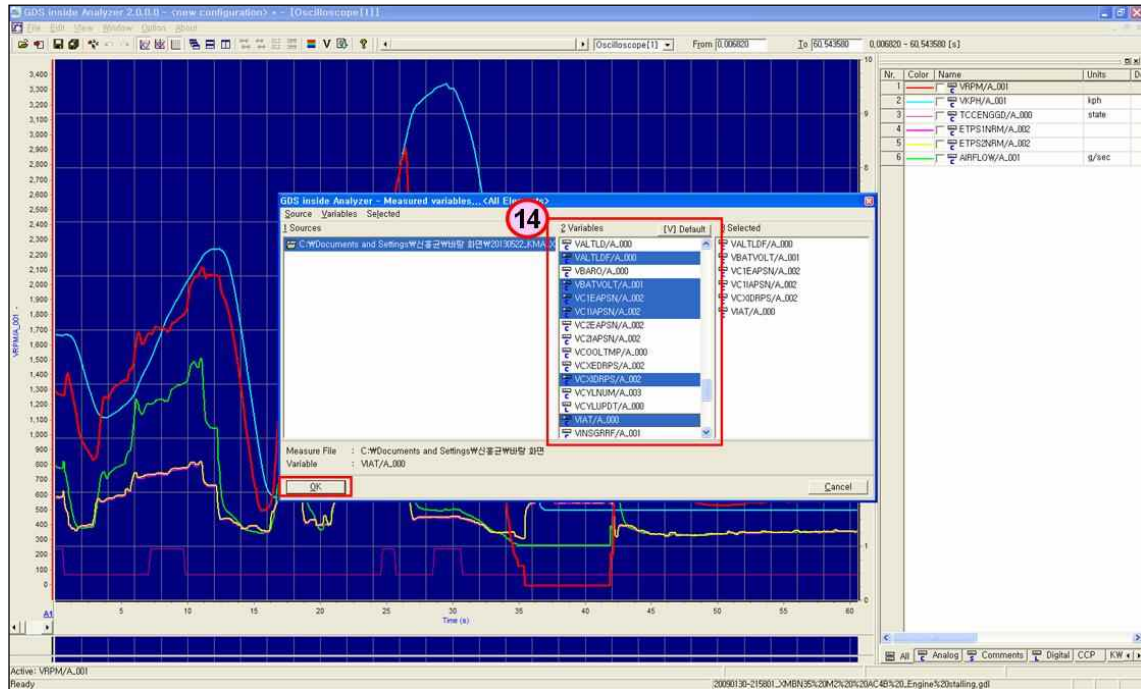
GDS inside Analyzer 2.0.0.0 - <new configuration> * - [Oscilloscope[1]]

File Edit View Window Option About

Oscilloscope[1]   From 0.006820   To 60.543580   0.006820 - 60.543580 [s]

| Nr. | Color | Name | Units |
|---|---|---|---|
| 1 | | VRPM/A_001 | |
| 2 | | VKPH/A_001 | kph |
| 3 | | TCCENGGD/A_000 | state |
| 4 | | ETPS1NRM/A_002 | |
| 5 | | ETPS2NRM/A_002 | |
| 6 | | AIRFLOW/A_001 | g/sec |

3,400
3,300
3,200
3,100
3,000
2,900
2,800
2,700
2,600
2,500
2,400
2,300
2,200
2,100
2,000
1,900
1,800
1,700
1,600
1,500
1,400
1,300
1,200
1,100
1,000
900
800
700
600
500
400
300
200
100
0

VRPM/A_001

A1 5 10 15 20 25 30 35 40 45 50 55 60
Time (s)

10 9 8 7 6 5 4 3 2 1 0

GDS inside Analyzer - Measured variables... <All Elements>

Source Variables Selected

1 Sources
C:₩Documents and Settings₩신홍균₩바탕 화면₩20130522_KMA_X

14

2 Variables   [V] Default
VALTLD/A_000
VALTLDF/A_000
VBARO/A_000
VBATVOLT/A_001
VC1EAPSN/A_002
VC1IAPSN/A_002
VC2EAPSN/A_002
VC2IAPSN/A_002
VCOOLTMP/A_000
VCXEDRPS/A_002
VCXIDRPS/A_002
VCYLNUM/A_003
VCYLUPDT/A_000
VIAT/A_000
VINSGRRF/A_001

3 Selected
VALTLDF/A_000
VBATVOLT/A_001
VC1EAPSN/A_002
VC1IAPSN/A_002
VCXIDRPS/A_002
VIAT/A_000

Measure File : C:₩Documents and Settings₩신홍균₩바탕 화면
Variable : VIAT/A_000

OK

Cancel

All   Analog   Comments   Digital   CCP   KW

Active: VRPM/A_001
Ready
20090130-215801_XMBN35%20M2%20%20AC4B%20_Engine%20stalling.gdl